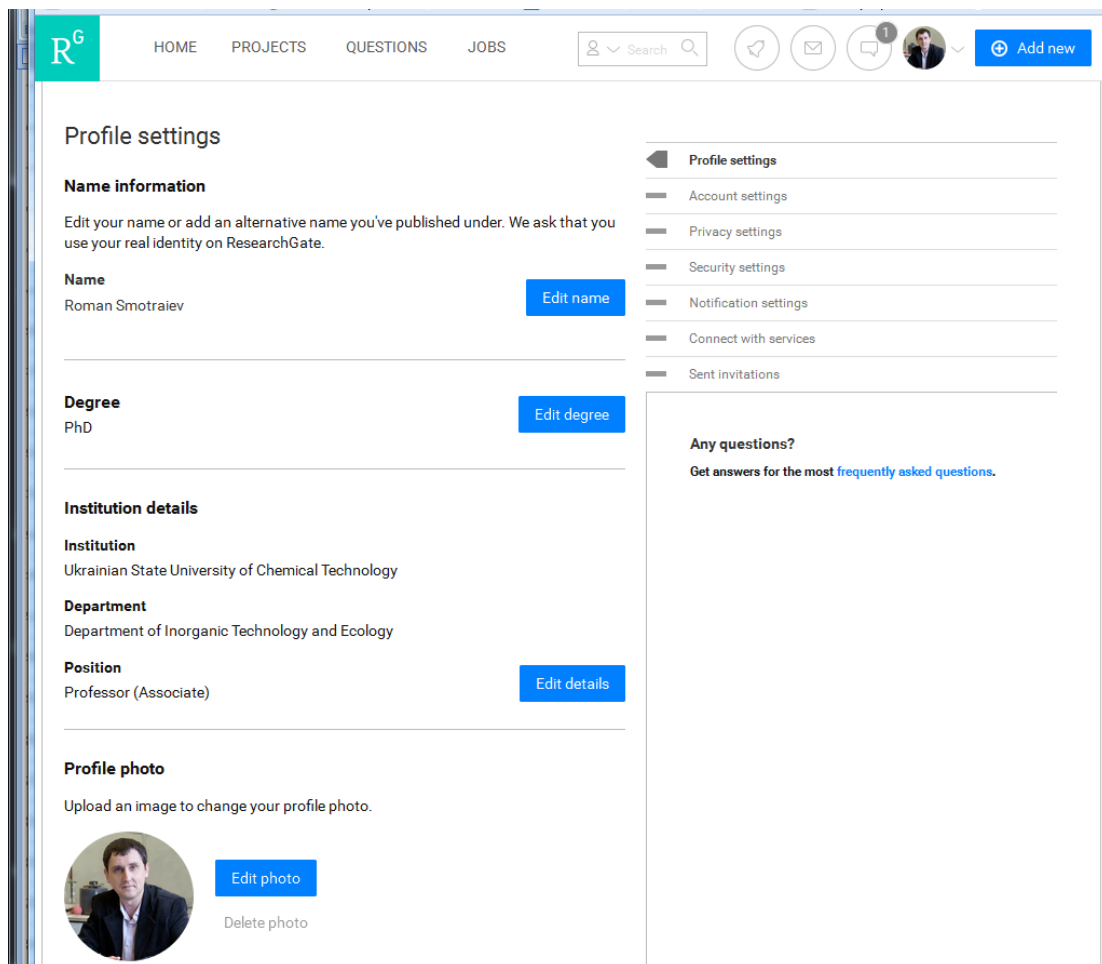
$R^G$ HOME PROJECTS QUESTIONS JOBS Search 1 Add new

Profile settings

Name information

Edit your name or add an alternative name you've published under. We ask that you use your real identity on ResearchGate.

Name
Roman Smotraiev

Edit name

Degree
PhD

Edit degree

Institution details

Institution
Ukrainian State University of Chemical Technology

Department
Department of Inorganic Technology and Ecology

Position
Professor (Associate)

Edit details

Profile photo

Upload an image to change your profile photo.

Edit photo

Delete photo

Profile settings
Account settings
Privacy settings
Security settings
Notification settings
Connect with services
Sent invitations

Any questions?
Get answers for the most frequently asked questions.